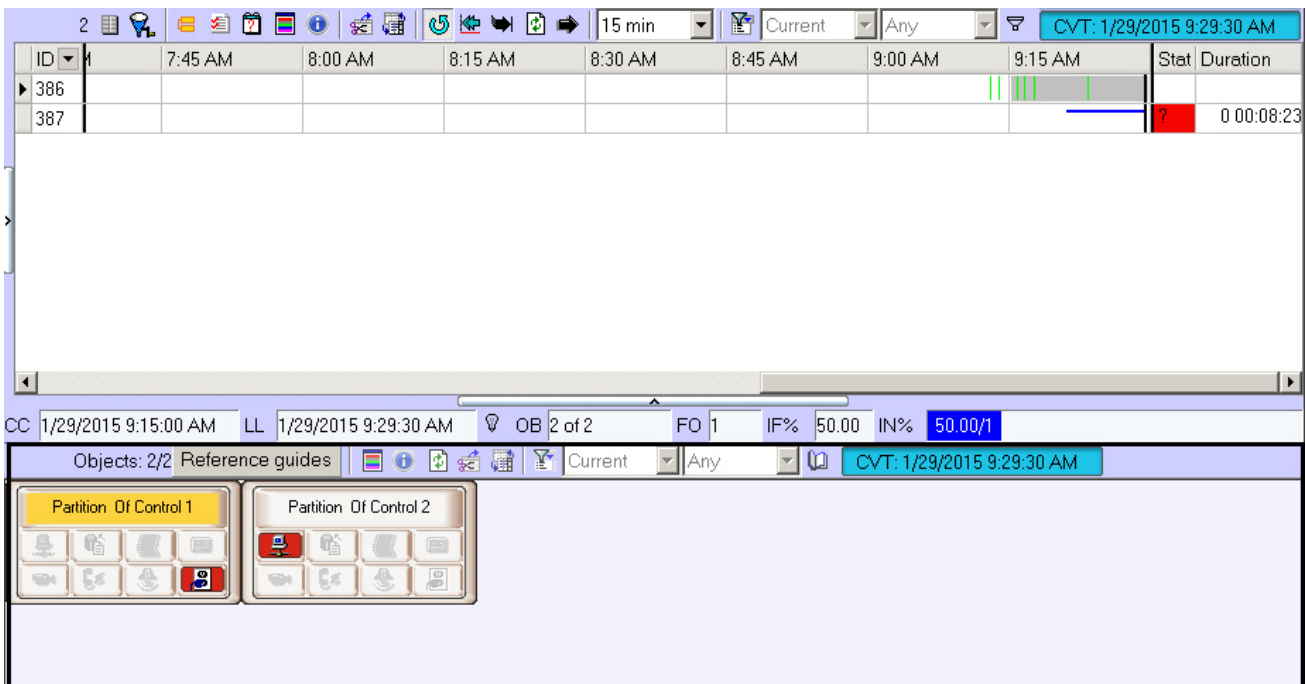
2 | 15 min | Current | Any | CVT: 1/29/2015 9:29:30 AM

| ID | 7:45 AM | 8:00 AM | 8:15 AM | 8:30 AM | 8:45 AM | 9:00 AM | 9:15 AM | Stat | Duration |
|---|---|---|---|---|---|---|---|---|---|
| 386 | | | | | | | | | |
| 387 | | | | | | | | ? | 0 00:08:23 |

CC 1/29/2015 9:15:00 AM LL 1/29/2015 9:29:30 AM OB 2 of 2 FO 1 IF% 50.00 IN% 50.00/1

Objects: 2/2 Reference guides | Current | Any | CVT: 1/29/2015 9:29:30 AM

Partition Of Control 1

Partition Of Control 2